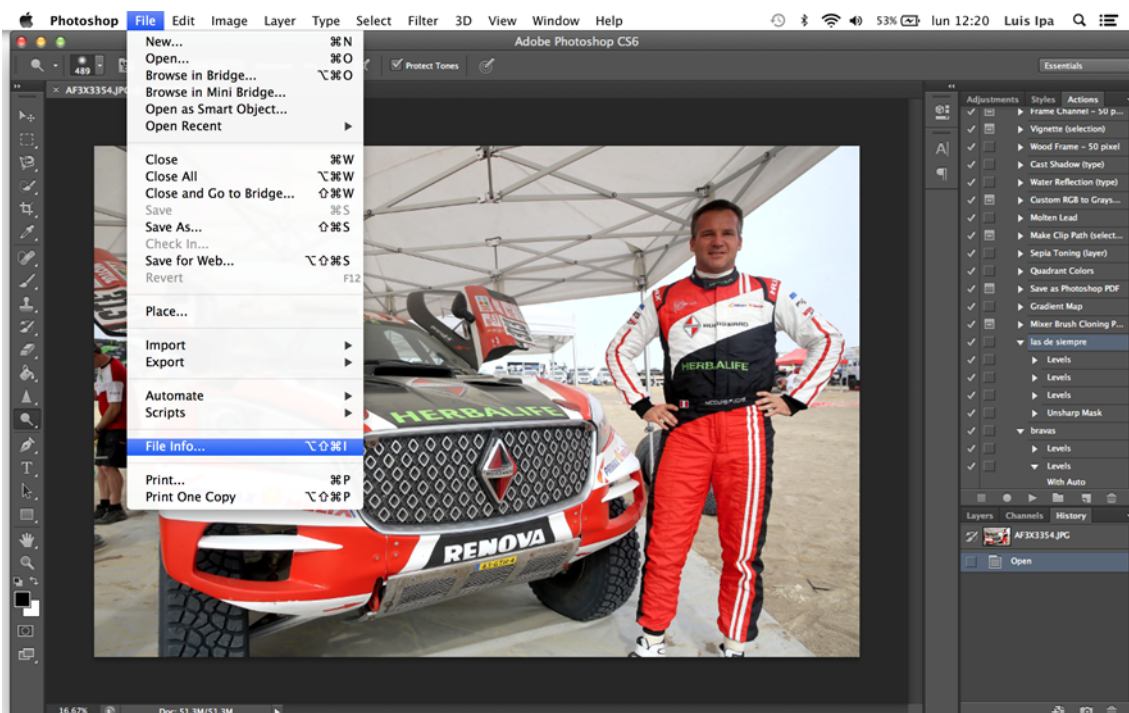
Photoshop File Edit Image Layer Type Select Filter 3D View Window Help

53% lun 12:20 Luis Ipa

Adobe Photoshop CS6

489

Protect Tones

Essentials

AF3X3354.JPG

| | |
|---|---|
| New... | ⌘N |
| Open... | ⌘O |
| Browse in Bridge... | ⌥⌘O |
| Browse in Mini Bridge... | |
| Open as Smart Object... | |
| Open Recent | ▶ |
| Close | ⌘W |
| Close All | ⌥⌘W |
| Close and Go to Bridge... | ⇧⌘W |
| Save | ⌘S |
| Save As... | ⇧⌘S |
| Check In... | |
| Save for Web... | ⌥⇧⌘S |
| Revert | F12 |
| Place... | |
| Import | ▶ |
| Export | ▶ |
| Automate | ▶ |
| Scripts | ▶ |
| File Info... | ⌥⇧⌘I |
| Print... | ⌘P |
| Print One Copy | ⌥⇧⌘P |

Adjustments Styles Actions

Frame Channel - 50 p...
Vignette (selection)
Wood Frame - 50 pixel
Cast Shadow (type)
Water Reflection (type)
Custom RGB to Grays...
Molten Lead
Make Clip Path (select...
Sepia Toning (layer)
Quadrant Colors
Save as Photoshop PDF
Gradient Map
Mixer Brush Cloning P...
las de siempre
Levels
Levels
Levels
Unsharp Mask
bravas
Levels
Levels
With Auto

Layers Channels History

AF3X3354.JPG

Open

HERBALIFE

HERBALIFE

RENOVA

16.67%

Doc: 51.3M/51.3M